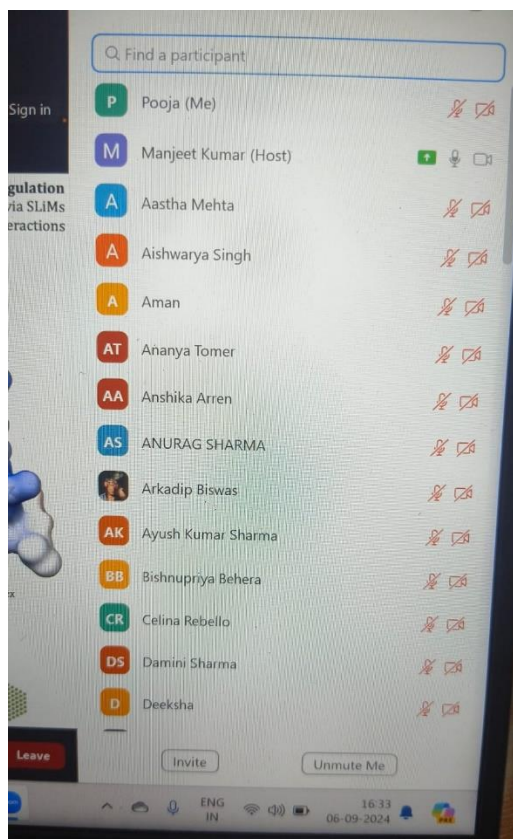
Sign in

gulation
ia SLiMs
eractions

Leave

Find a participant

P Pooja (Me)

M Manjeet Kumar (Host)

A Aastha Mehta

A Aishwarya Singh

A Aman

AT Ananya Tomer

AA Anshika Arren

AS ANURAG SHARMA

Arkadip Biswas

AK Ayush Kumar Sharma

BB Bishnupriya Behera

CR Celina Rebello

DS Damini Sharma

D Deeksha

Invite

Unmute Me

ENG
IN

16:33
06-09-2024